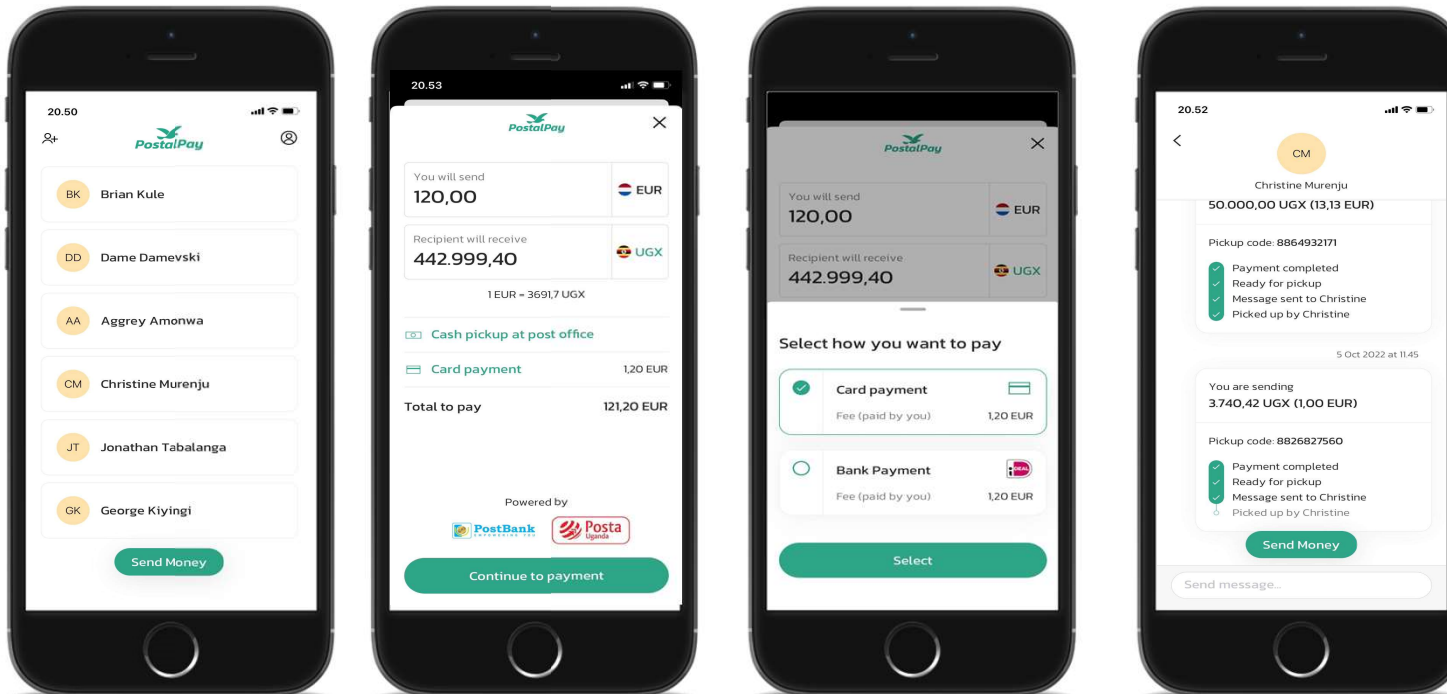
20.50

PostalPay

BK Brian Kule

DD Dame Damevski

AA Aggrey Amonwa

CM Christine Murenju

JT Jonathan Tabalanga

GK George Kiyingi

Send Money

20.53

PostalPay

You will send
120,00
EUR

Recipient will receive
442.999,40
UGX

1 EUR = 3691,7 UGX

Cash pickup at post office

Card payment 1,20 EUR

Total to pay 121,20 EUR

Powered by

PostBank

Posta Uganda

Continue to payment

PostalPay

You will send
120,00
EUR

Recipient will receive
442.999,40
UGX

Select how you want to pay

Card payment
Fee (paid by you) 1,20 EUR

Bank Payment
Fee (paid by you) 1,20 EUR

iDEAL

Select

20.52

CM

Christine Murenju

50.000,00 UGX (13,13 EUR)

Pickup code: 8864932171

Payment completed
Ready for pickup
Message sent to Christine
Picked up by Christine

5 Oct 2022 at 11.45

You are sending
3.740,42 UGX (1,00 EUR)

Pickup code: 8826827560

Payment completed
Ready for pickup
Message sent to Christine
Picked up by Christine

Send Money

Send message...